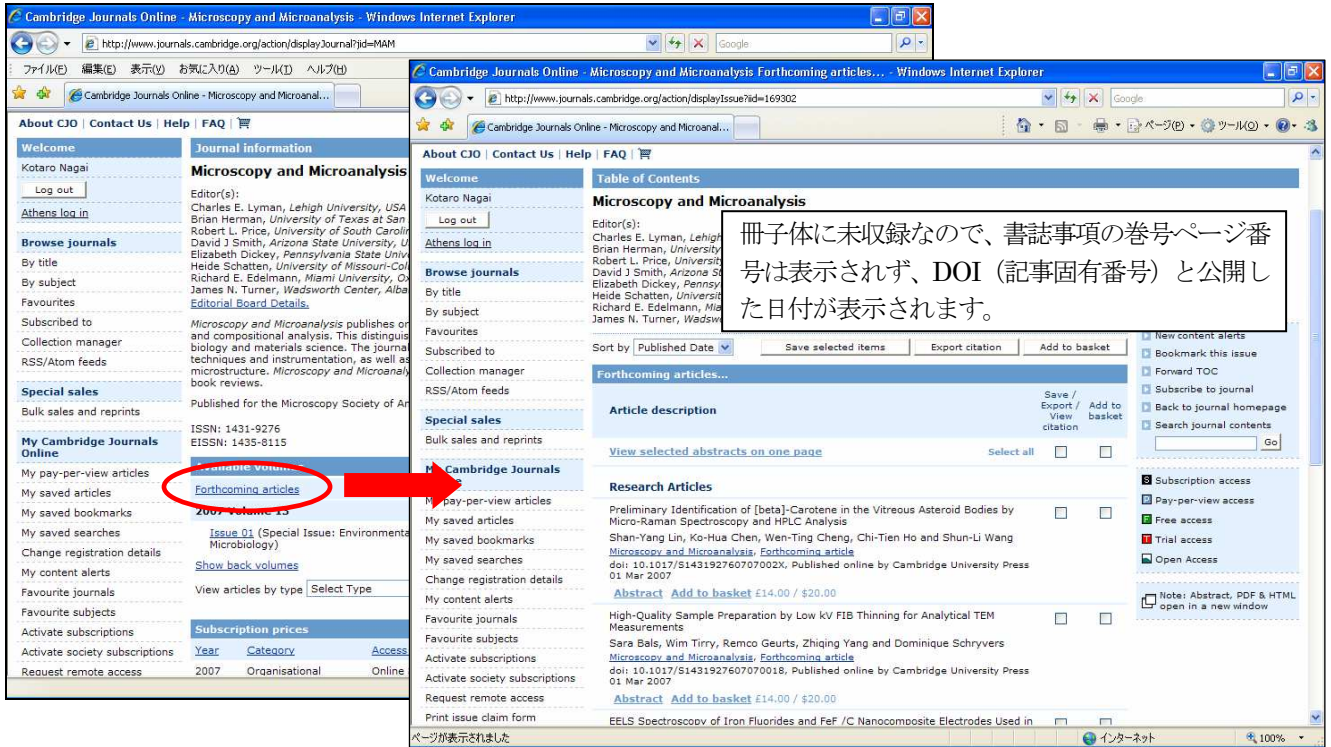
Cambridge Journals Online - Microscopy and Microanalysis - Windows Internet Explorer

http://www.journals.cambridge.org/action/displayJournal?jid=MAM

Google

ファイル(F) 編集(E) 表示(V) お気に入り(A) ツール(T) ヘルプ(H)

Cambridge Journals Online - Microscopy and Microanal...

About CJO | Contact Us | Help | FAQ |

Welcome

Kotaro Nagai

Log out

Athens log in

Browse journals

By title

By subject

Favourites

Subscribed to

Collection manager

RSS/Atom feeds

Special sales

Bulk sales and reprints

My Cambridge Journals Online

My pay-per-view articles

My saved articles

My saved bookmarks

My saved searches

Change registration details

My content alerts

Favourite journals

Favourite subjects

Activate subscriptions

Activate society subscriptions

Request remote access

Journal information

Microscopy and Microanalysis

Editor(s):
Charles E. Lyman, Lehigh University, USA
Brian Herman, University of Texas at San
Robert L. Price, University of South Carolin
David J Smith, Arizona State University, U
Elizabeth Dickey, Pennsylvania State Univ
Heide Schatten, University of Missouri-Col
Richard E. Edelmann, Miami University, Ox
James N. Turner, Wadsworth Center, Alba
Editorial Board Details.

Microscopy and Microanalysis publishes or and compositional analysis. This distinguis biology and materials science. The journal techniques and instrumentation, as well as microstructure. Microscopy and Microanaly book reviews.

Published for the Microscopy Society of Ar

ISSN: 1431-9276
EISSN: 1435-8115

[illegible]

Forthcoming articles

2007 Volume 13

Issue 01 (Special Issue: Environmenta Microbiology)

Show back volumes

View articles by type Select Type

Subscription prices

| Year | Category | Access |
|---|---|---|
| 2007 | Organisational | Online |

Cambridge Journals Online - Microscopy and Microanalysis Forthcoming articles... - Windows Internet Explorer

http://www.journals.cambridge.org/action/displayIssue?iid=169302

Google

Cambridge Journals Online - Microscopy and Microanal...

ページ(P) ツール(O)

About CJO | Contact Us | Help | FAQ |

Welcome

Kotaro Nagai

Log out

Athens log in

Browse journals

By title

By subject

Favourites

Subscribed to

Collection manager

RSS/Atom feeds

Special sales

Bulk sales and reprints

My Cambridge Journals Online

My pay-per-view articles

My saved articles

My saved bookmarks

My saved searches

Change registration details

My content alerts

Favourite journals

Favourite subjects

Activate subscriptions

Activate society subscriptions

Request remote access

Print issue claim form

Table of Contents

Microscopy and Microanalysis

Editor(s):
Charles E. Lyman, Lehigh
Brian Herman, University
Robert L. Price, University
David J Smith, Arizona St
Elizabeth Dickey, Pennsy
Heide Schatten, Universit
Richard E. Edelmann, Mia
James N. Turner, Wadsw

冊子体に未収録なので、書誌事項の巻号ページ番号は表示されず、DOI（記事固有番号）と公開した日付が表示されます。

Sort by Published Date

Save selected items

Export citation

Add to basket

Forthcoming articles...

Article description

Save / Export / View citation

Add to basket

View selected abstracts on one page

Select all

Research Articles

Preliminary Identification of [beta]-Carotene in the Vitreous Asteroid Bodies by Micro-Raman Spectroscopy and HPLC Analysis
Shan-Yang Lin, Ko-Hua Chen, Wen-Ting Cheng, Chi-Tien Ho and Shun-Li Wang
Microscopy and Microanalysis, Forthcoming article
doi: 10.1017/S143192760707002X, Published online by Cambridge University Press 01 Mar 2007
Abstract Add to basket £14.00 / $20.00

High-Quality Sample Preparation by Low kV FIB Thinning for Analytical TEM Measurements
Sara Bals, Wim Tirry, Remco Geurts, Zhiqing Yang and Dominique Schryvers
Microscopy and Microanalysis, Forthcoming article
doi: 10.1017/S1431927607070018, Published online by Cambridge University Press 01 Mar 2007
Abstract Add to basket £14.00 / $20.00

EELS Spectroscopy of Iron Fluorides and FeF /C Nanocomposite Electrodes Used in

New content alerts

Bookmark this issue

Forward TOC

Subscribe to journal

Back to journal homepage

Search journal contents

Go

Subscription access

Pay-per-view access

Free access

Trial access

Open Access

Note: Abstract, PDF & HTML open in a new window

ページが表示されました

インターネット

100%